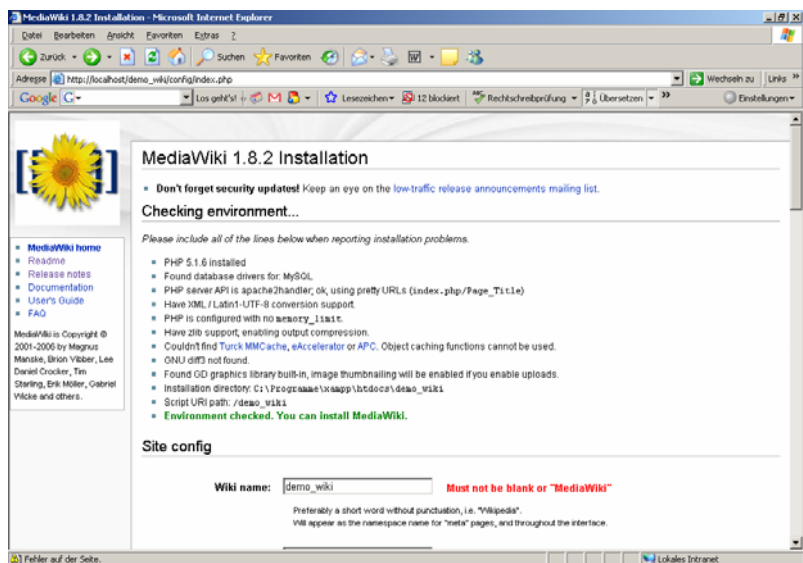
MediaWiki 1.8.2 Installation - Microsoft Internet Explorer

Datei Bearbeiten Ansicht Favoriten Extras ?

Zurück Suchen Favoriten

Adresse http://localhost/demo_wiki/config/index.php Wechseln zu Links »

Google G- Los geht's! Lesezeichen 12 blockiert Rechtschreibprüfung Übersetzen » Einstellungen

MediaWiki 1.8.2 Installation

• Don't forget security updates! Keep an eye on the low-traffic release announcements mailing list.

Checking environment...

Please include all of the lines below when reporting installation problems.

• PHP 5.1.6 installed
• Found database drivers for: MySQL
• PHP server API is apache2handler; ok, using pretty URLs (index.php/Page_Title)
• Have XML / Latin1-UTF-8 conversion support.
• PHP is configured with no memory_limit.
• Have zlib support, enabling output compression.
• Couldn't find Turck MMCache, eAccelerator or APC. Object caching functions cannot be used.
• GNU diff3 not found.
• Found GD graphics library built-in, image thumbnailing will be enabled if you enable uploads.
• Installation directory: C:\Programme\xampp\htdocs\demo_wiki
• Script URI path: /demo_wiki
• Environment checked. You can install MediaWiki.

• MediaWiki home
• Readme
• Release notes
• Documentation
• User's Guide
• FAQ

MediaWiki is Copyright © 2001-2006 by Magnus Manske, Brion Vibber, Lee Daniel Crocker, Tim Starling, Erik Möller, Gabriel Wicke and others.

Site config

Wiki name: demo_wiki Must not be blank or "MediaWiki"

Preferably a short word without punctuation, i.e. "Wikipedia".
Will appear as the namespace name for "meta" pages, and throughout the interface.

Fehler auf der Seite. Lokales Intranet